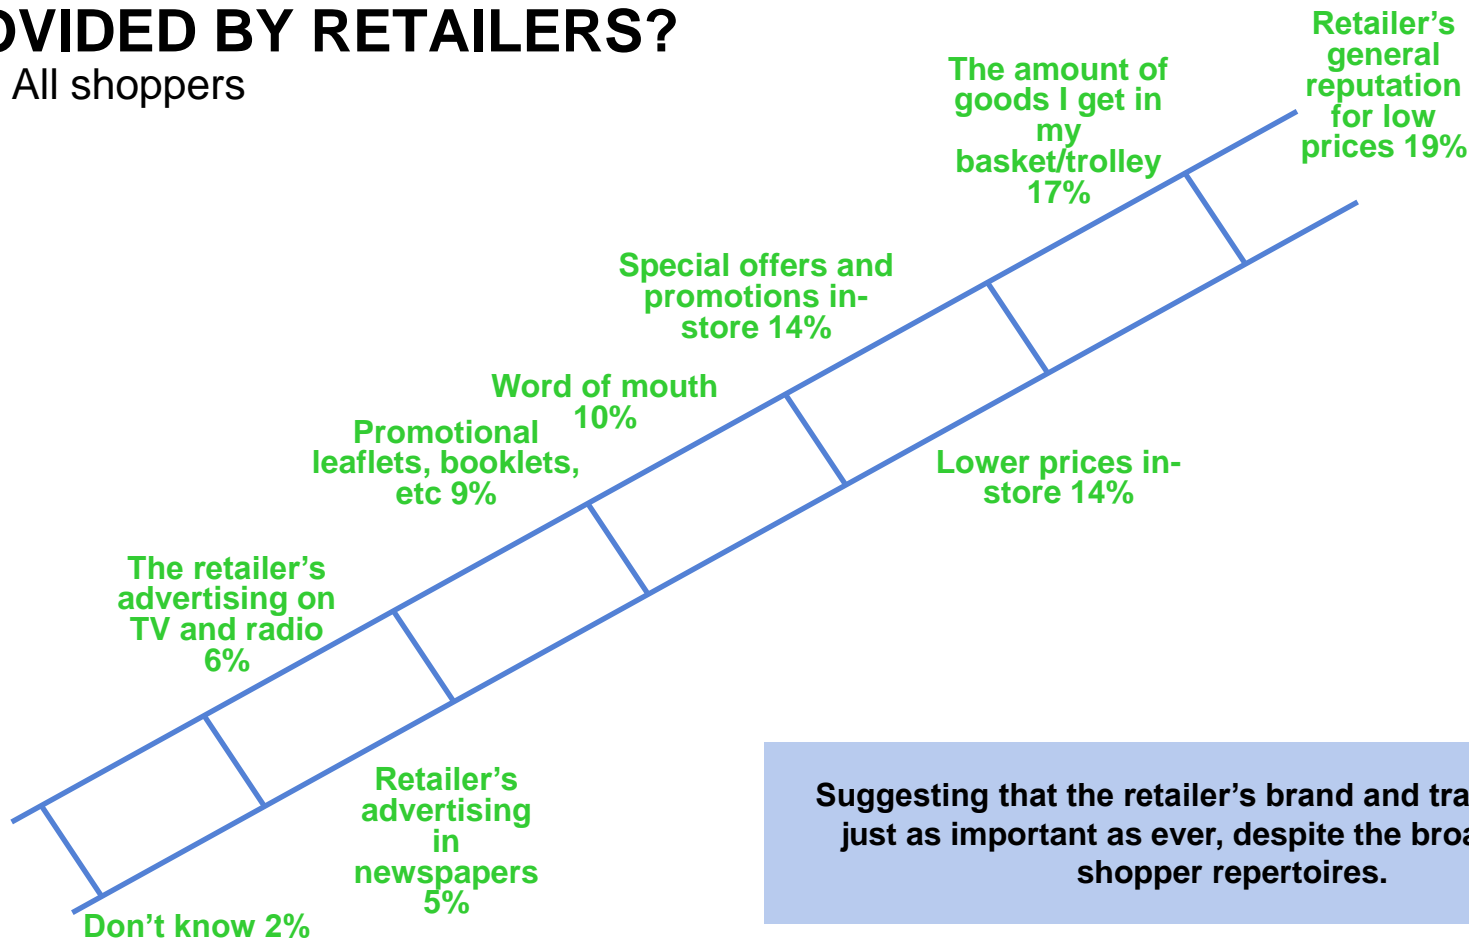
OVIDED BY RETAILERS?
All shoppers

Retailer's general reputation for low prices 19%

The amount of goods I get in my basket/trolley 17%

Special offers and promotions in-store 14%

Lower prices in-store 14%

Word of mouth 10%

Promotional leaflets, booklets, etc 9%

The retailer's advertising on TV and radio 6%

Retailer's advertising in newspapers 5%

Don't know 2%

Suggesting that the retailer's brand and tra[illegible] just as important as ever, despite the broa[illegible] shopper repertoires.